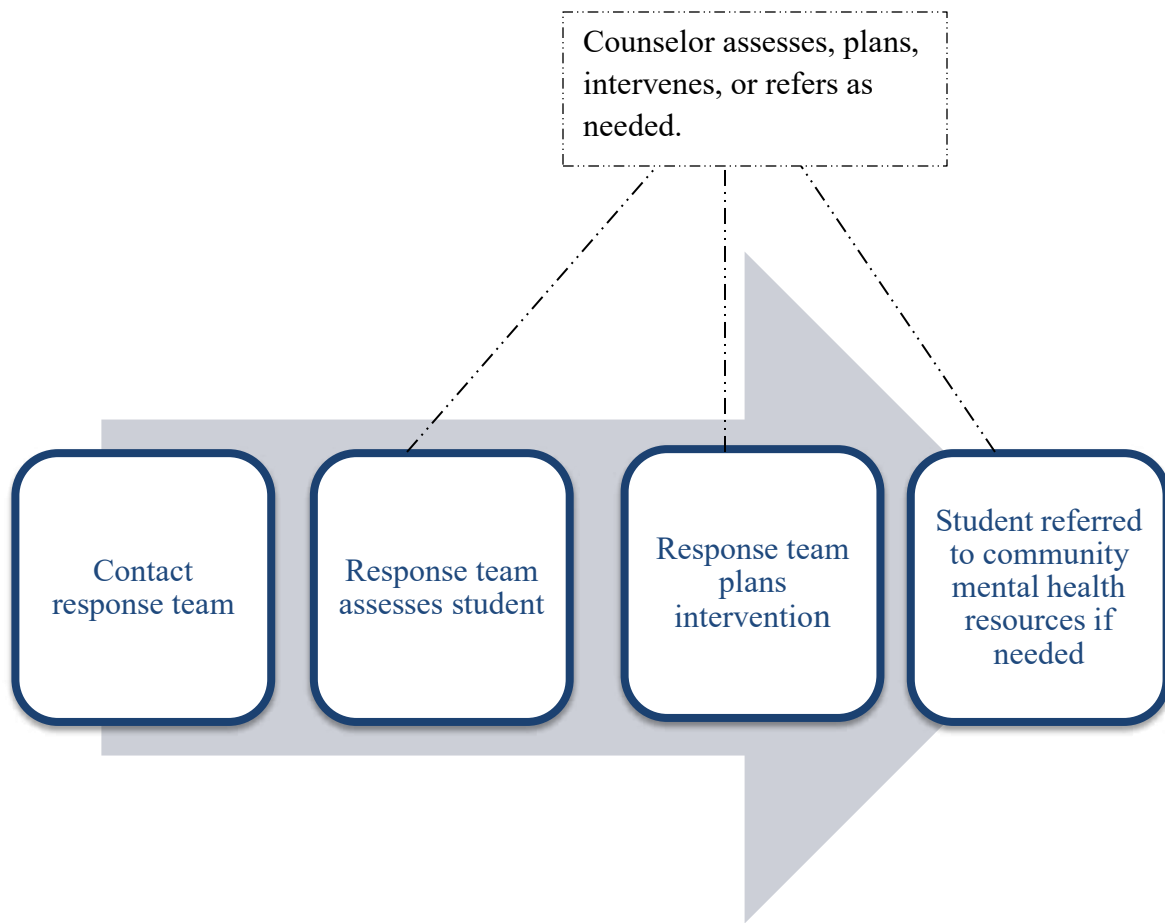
Counselor assesses, plans, intervenes, or refers as needed.

Contact response team

Response team assesses student

Response team plans intervention

Student referred to community mental health resources if needed